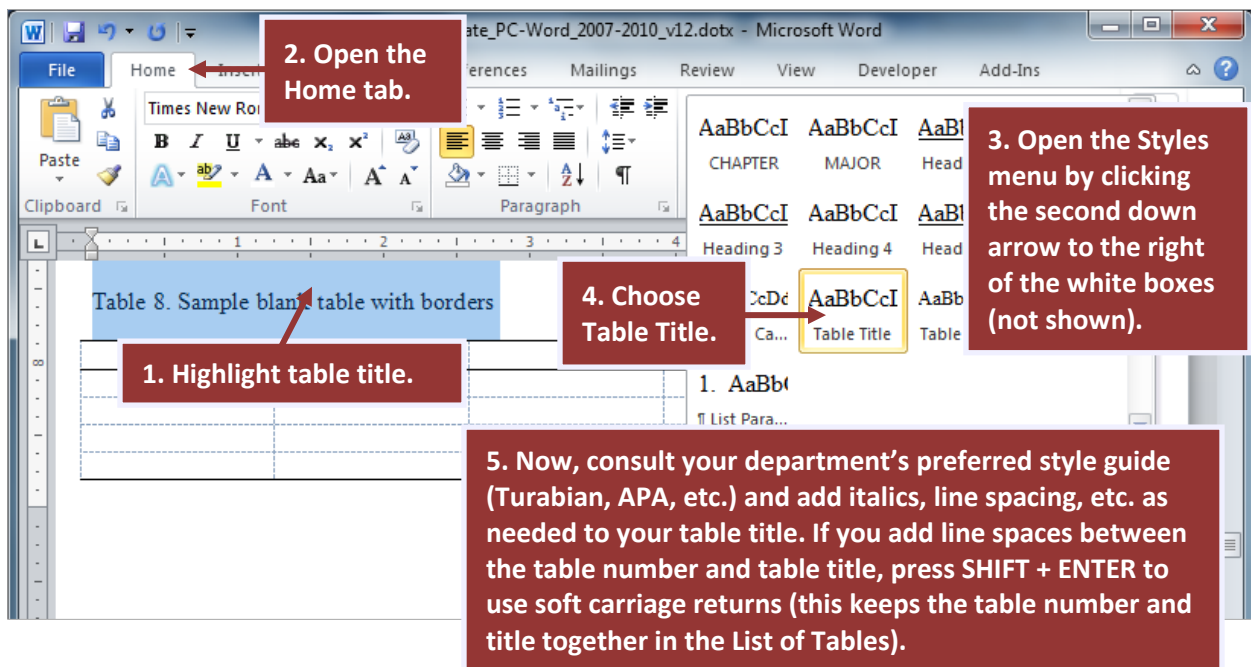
ate_PC-Word_2007-2010_v12.dotx - Microsoft Word

File Home Inser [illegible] ferences Mailings Review View Developer Add-Ins

2. Open the Home tab.

Times New Ro

Paste

Clipboard Font Paragraph

AaBbCcI CHAPTER
AaBbCcI MAJOR
AaBt Head
AaBbCcI Heading 3
AaBbCcI Heading 4
AaBt Head
AaBbCcI Table Title
AaBb Table
CcDd Ca...
1. AaBb
¶ List Para...

3. Open the Styles menu by clicking the second down arrow to the right of the white boxes (not shown).

Table 8. Sample blank table with borders

4. Choose Table Title.

1. Highlight table title.

5. Now, consult your department's preferred style guide (Turabian, APA, etc.) and add italics, line spacing, etc. as needed to your table title. If you add line spaces between the table number and table title, press SHIFT + ENTER to use soft carriage returns (this keeps the table number and title together in the List of Tables).